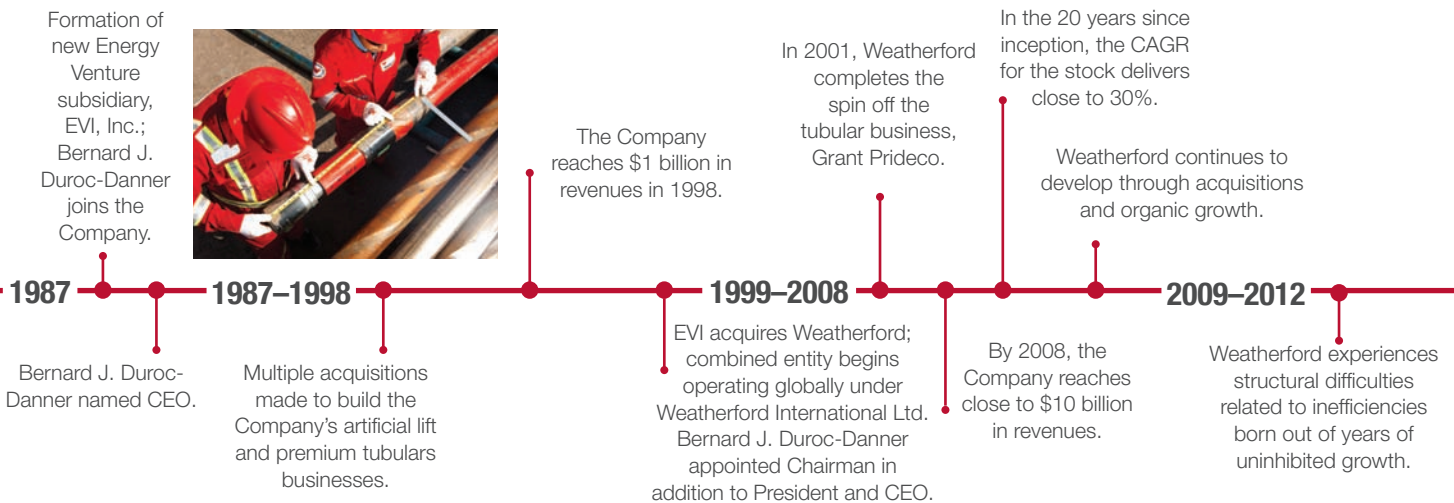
Formation of new Energy Venture subsidiary, EVI, Inc.; Bernard J. Duroc-Danner joins the Company.

1987

Bernard J. Duroc-Danner named CEO.

1987–1998

Multiple acquisitions made to build the Company's artificial lift and premium tubulars businesses.

The Company reaches $1 billion in revenues in 1998.

1999–2008

EVI acquires Weatherford; combined entity begins operating globally under Weatherford International Ltd. Bernard J. Duroc-Danner appointed Chairman in addition to President and CEO.

In 2001, Weatherford completes the spin off the tubular business, Grant Prideco.

By 2008, the Company reaches close to $10 billion in revenues.

In the 20 years since inception, the CAGR for the stock delivers close to 30%.

Weatherford continues to develop through acquisitions and organic growth.

2009–2012

Weatherford experiences structural difficulties related to inefficiencies born out of years of uninhibited growth.